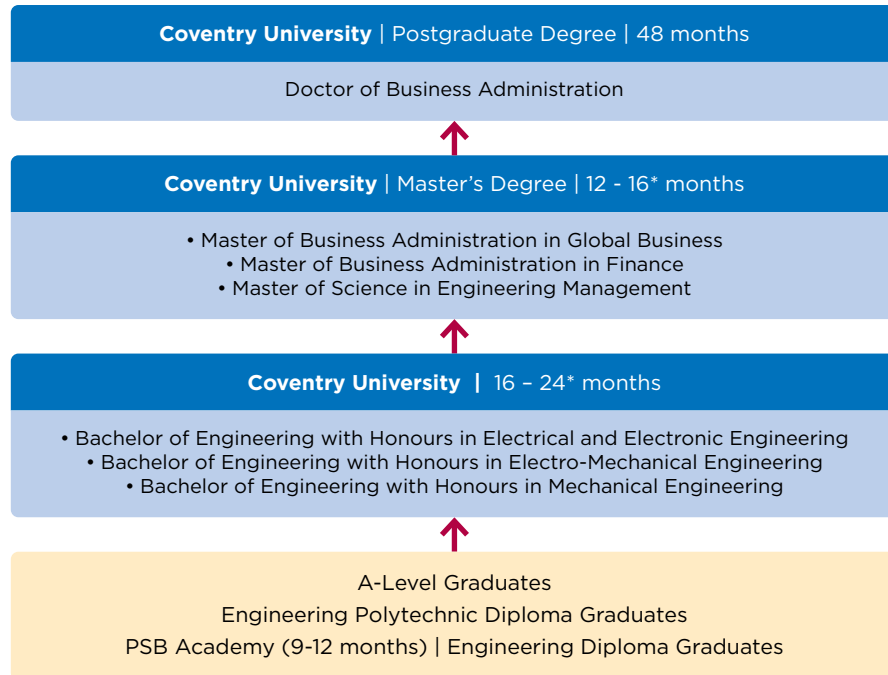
**Coventry University** | Postgraduate Degree | 48 months

Doctor of Business Administration

**Coventry University** | Master's Degree | 12 - 16* months

• Master of Business Administration in Global Business
• Master of Business Administration in Finance
• Master of Science in Engineering Management

**Coventry University** | 16 – 24* months

• Bachelor of Engineering with Honours in Electrical and Electronic Engineering
• Bachelor of Engineering with Honours in Electro-Mechanical Engineering
• Bachelor of Engineering with Honours in Mechanical Engineering

A-Level Graduates
Engineering Polytechnic Diploma Graduates
PSB Academy (9-12 months) | Engineering Diploma Graduates